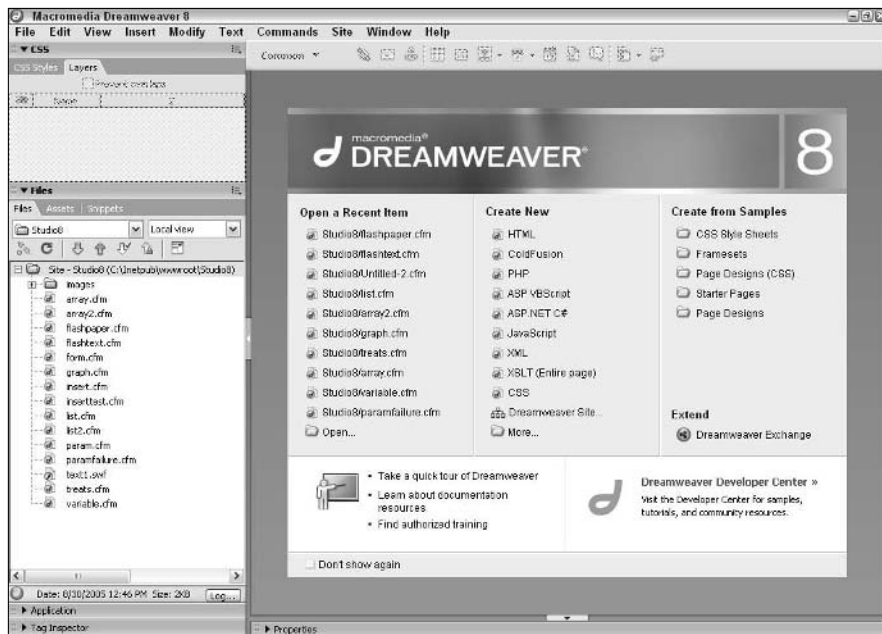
Macromedia Dreamweaver 8

File Edit View Insert Modify Text Commands Site Window Help

▼CSS

CSS Styles Layers

Prevent overlaps

Name Z

Common ▼

macromedia®
DREAMWEAVER®
8

Open a Recent Item
Studio8/flashpaper.cfm
Studio8/flashtext.cfm
Studio8/Untitled-2.cfm
Studio8/list.cfm
Studio8/array2.cfm
Studio8/graph.cfm
Studio8/treats.cfm
Studio8/array.cfm
Studio8/variable.cfm
Studio8/paramfailure.cfm
Open...

Create New
HTML
ColdFusion
PHP
ASP VBScript
ASP.NET C#
JavaScript
XML
XSLT (Entire page)
CSS
Dreamweaver Site...
More...

Create from Samples
CSS Style Sheets
Framesets
Page Designs (CSS)
Starter Pages
Page Designs

Extend
Dreamweaver Exchange

• Take a quick tour of Dreamweaver
• Learn about documentation resources
• Find authorized training

Dreamweaver Developer Center »
Visit the Developer Center for samples, tutorials, and community resources.

Don't show again

▼Files

Files Assets Snippets

Studio8 Local view

Site - Studio8 (C:\Inetpub\wwwroot\Studio8)
Images
array.cfm
array2.cfm
flashpaper.cfm
flashtext.cfm
form.cfm
graph.cfm
insert.cfm
inserttest.cfm
list.cfm
list2.cfm
param.cfm
paramfailure.cfm
text1.swf
treats.cfm
variable.cfm

Date: 8/30/2005 12:46 PM Size: 2KB Log...

▶ Application

▶ Tag Inspector

▶ Properties